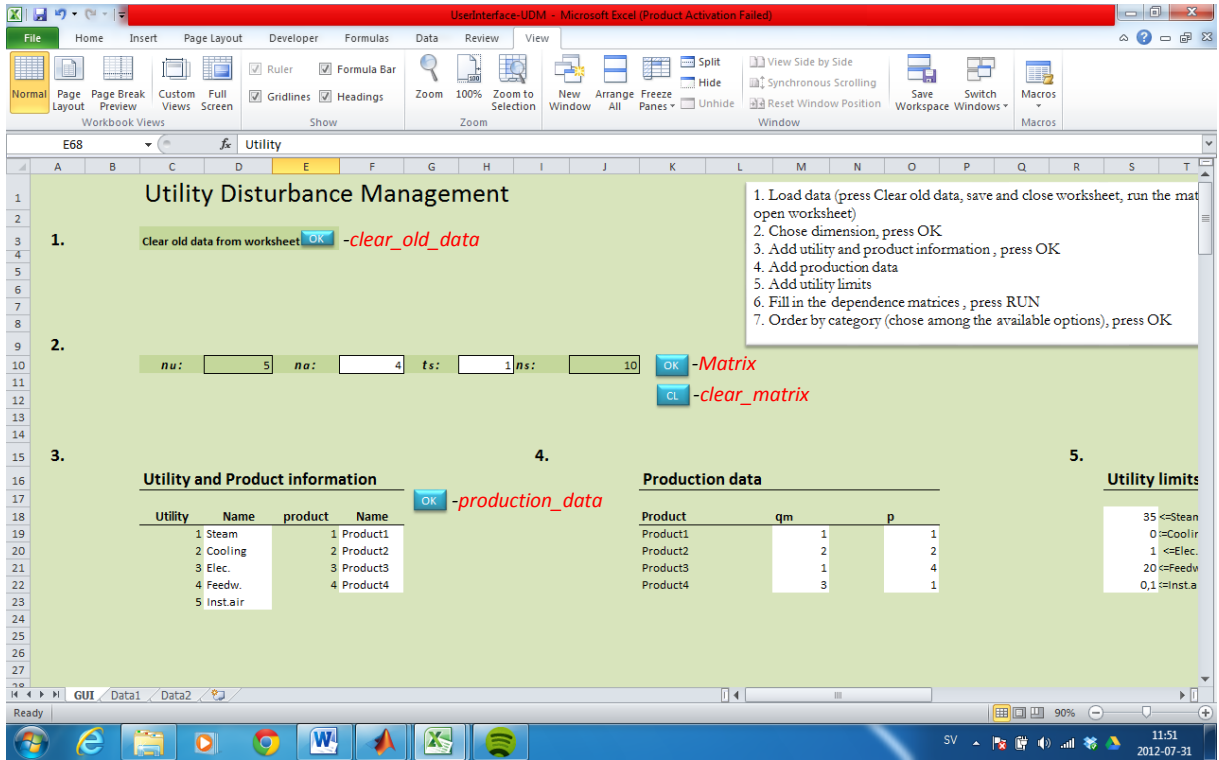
UserInterface-UDM - Microsoft Excel (Product Activation Failed)

File | Home | Insert | Page Layout | Developer | Formulas | Data | Review | View

Normal | Page Layout | Page Break Preview | Custom Views | Full Screen
Workbook Views
Ruler | Formula Bar | Gridlines | Headings
Show
Zoom | 100% | Zoom to Selection
Zoom
New Window | Arrange All | Freeze Panes | Split | Hide | Unhide | View Side by Side | Synchronous Scrolling | Reset Window Position | Save Workspace | Switch Windows
Window
Macros
Macros

E68 | $f_x$ | Utility

A B C D E F G H I J K L M N O P Q R S T

Utility Disturbance Management

1. Load data (press Clear old data, save and close worksheet, run the mat open worksheet)
2. Chose dimension, press OK
3. Add utility and product information , press OK
4. Add production data
5. Add utility limits
6. Fill in the dependence matrices , press RUN
7. Order by category (chose among the available options), press OK

1. Clear old data from worksheet OK -clear_old_data

2.
nu: 5 na: 4 ts: 1 ns: 10 OK -Matrix
CL -clear_matrix

3. 4. 5.

Utility and Product information
OK -production_data

| Utility | Name | product | Name |
|---|---|---|---|
| 1 | Steam | 1 | Product1 |
| 2 | Cooling | 2 | Product2 |
| 3 | Elec. | 3 | Product3 |
| 4 | Feedw. | 4 | Product4 |
| 5 | Inst.air | | |

Production data

| Product | qm | p |
|---|---|---|
| Product1 | 1 | 1 |
| Product2 | 2 | 2 |
| Product3 | 1 | 4 |
| Product4 | 3 | 1 |

Utility limits
35 <=Stean
0 :=Coolir
1 <=Elec.
20 <=Feedw
0,1 <=Inst.a

GUI | Data1 | Data2
Ready | 90%

SV 11:51 2012-07-31